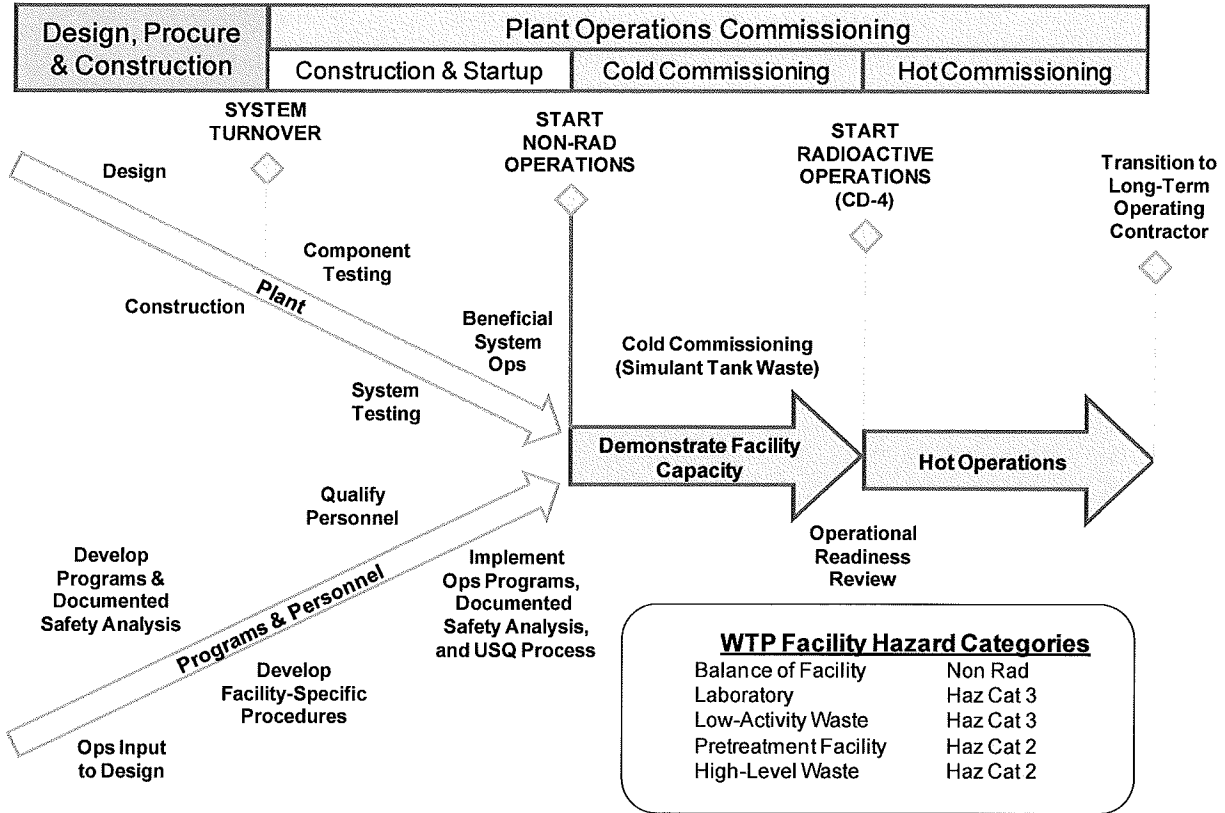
| Design, Procure & Construction | Plant Operations Commissioning | | |
|---|---|---|---|
| | Construction & Startup | Cold Commissioning | Hot Commissioning |

SYSTEM TURNOVER

START NON-RAD OPERATIONS

START RADIOACTIVE OPERATIONS (CD-4)

Transition to Long-Term Operating Contractor

Design

Component Testing

Construction

Plant

Beneficial System Ops

Cold Commissioning (Simulant Tank Waste)

System Testing

Demonstrate Facility Capacity

Hot Operations

Qualify Personnel

Operational Readiness Review

Develop Programs & Documented Safety Analysis

Implement Ops Programs, Documented Safety Analysis, and USQ Process

Programs & Personnel

Develop Facility-Specific Procedures

Ops Input to Design

WTP Facility Hazard Categories

| | |
|---|---|
| Balance of Facility | Non Rad |
| Laboratory | Haz Cat 3 |
| Low-Activity Waste | Haz Cat 3 |
| Pretreatment Facility | Haz Cat 2 |
| High-Level Waste | Haz Cat 2 |